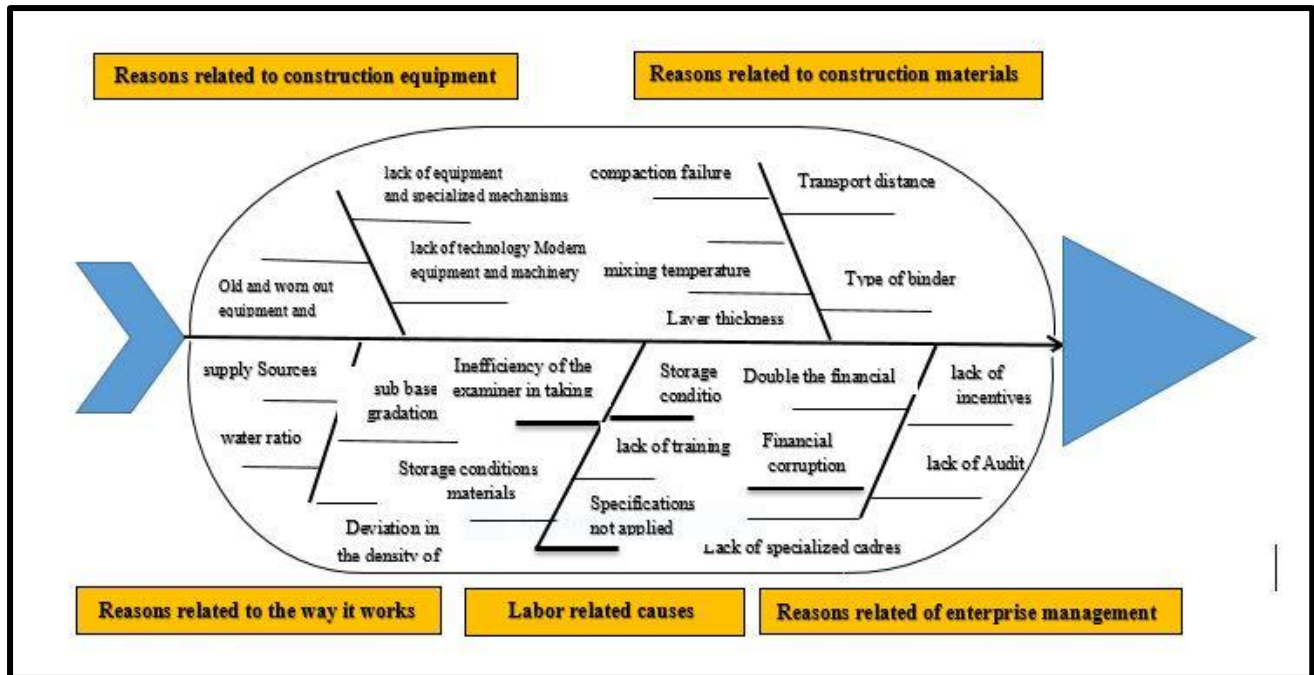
Reasons related to construction equipment

Reasons related to construction materials

lack of equipment and specialized mechanisms

lack of technology Modern equipment and machinery

Old and worn out equipment and

compaction failure

Transport distance

mixing temperature

Type of binder

Layer thickness

supply Sources

sub base gradation

water ratio

Storage conditions materials

Deviation in the density of

Inefficiency of the examiner in taking

Storage conditio

lack of training

Specifications not applied

Double the financial

Financial corruption

lack of incentives

lack of Audit

Lack of specialized cadres

Reasons related to the way it works

Labor related causes

Reasons related of enterprise management